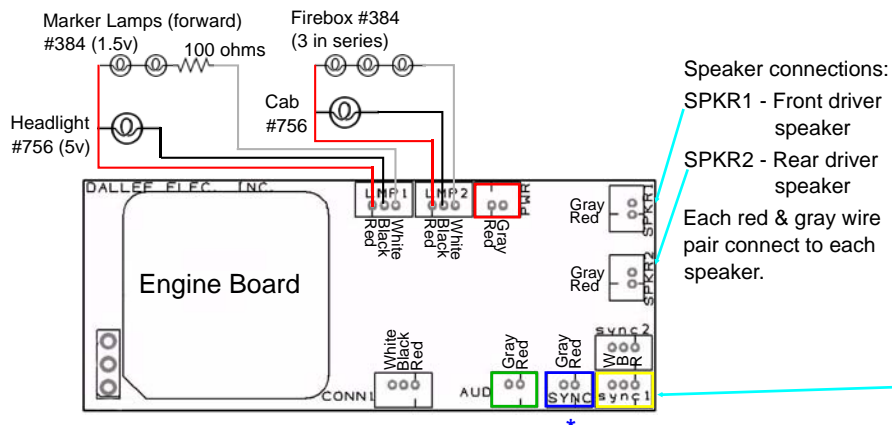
Marker Lamps (forward)
#384 (1.5v)
100 ohms

Firebox #384
(3 in series)

Cab
#756

Headlight
#756 (5v)

Speaker connections:
SPKR1 - Front driver speaker
SPKR2 - Rear driver speaker
Each red & gray wire pair connect to each speaker.

DALLEE ELEC. INC.

LMP1
Red
Black
White

LMP2
Red
Black
White

PWR
Red
Gray

Gray
Red
SPKR1

Gray
Red
SPKR2

Engine Board

White
Black
Red
CONN1

Gray
Red
AUD

Gray
Red
SYNC

sync2
W
Bk
R

sync1